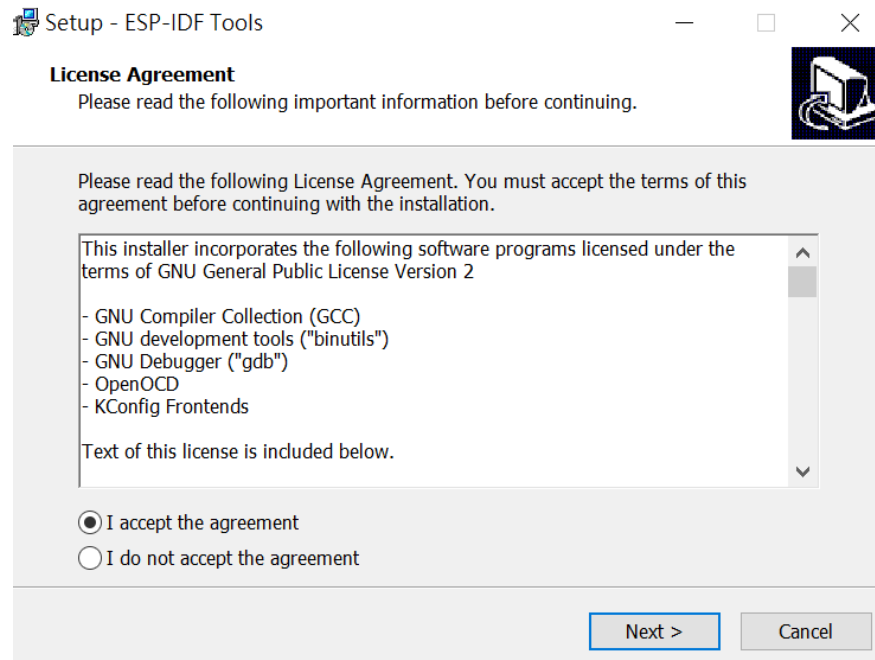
Setup - ESP-IDF Tools

License Agreement
Please read the following important information before continuing.

Please read the following License Agreement. You must accept the terms of this agreement before continuing with the installation.

This installer incorporates the following software programs licensed under the terms of GNU General Public License Version 2

- GNU Compiler Collection (GCC)
- GNU development tools ("binutils")
- GNU Debugger ("gdb")
- OpenOCD
- KConfig Frontends

Text of this license is included below.

I accept the agreement
I do not accept the agreement

Next >
Cancel